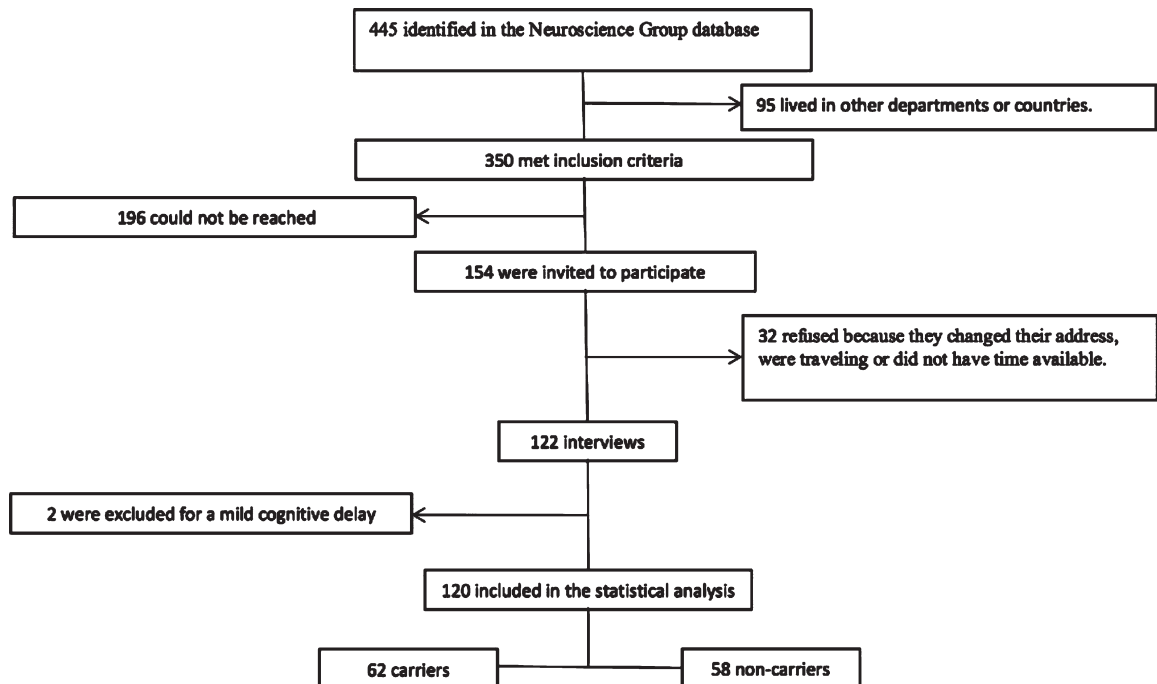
445 identified in the Neuroscience Group database

95 lived in other departments or countries.

350 met inclusion criteria

196 could not be reached

154 were invited to participate

32 refused because they changed their address, were traveling or did not have time available.

122 interviews

2 were excluded for a mild cognitive delay

120 included in the statistical analysis

62 carriers

58 non-carriers